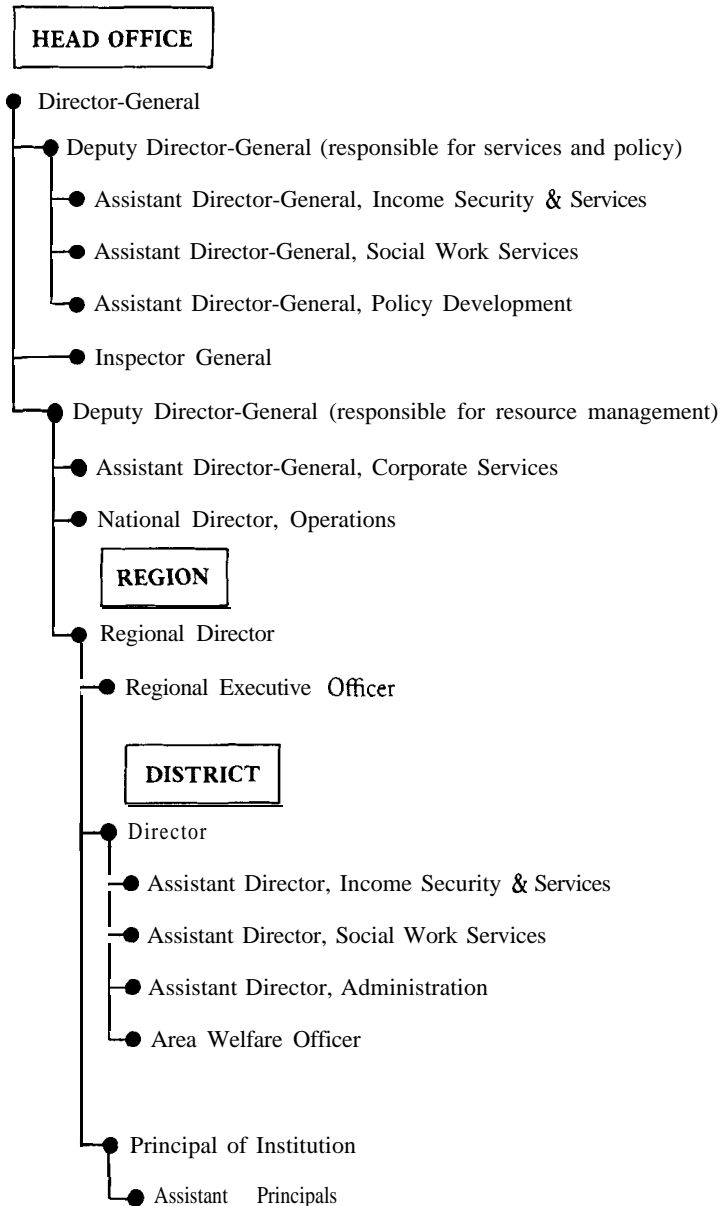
HEAD OFFICE

Director-General

Deputy Director-General (responsible for services and policy)

Assistant Director-General, Income Security & Services

Assistant Director-General, Social Work Services

Assistant Director-General, Policy Development

Inspector General

Deputy Director-General (responsible for resource management)

Assistant Director-General, Corporate Services

National Director, Operations

REGION

Regional Director

Regional Executive Officer

DISTRICT

Director

Assistant Director, Income Security & Services

Assistant Director, Social Work Services

Assistant Director, Administration

Area Welfare Officer

Principal of Institution

Assistant Principals